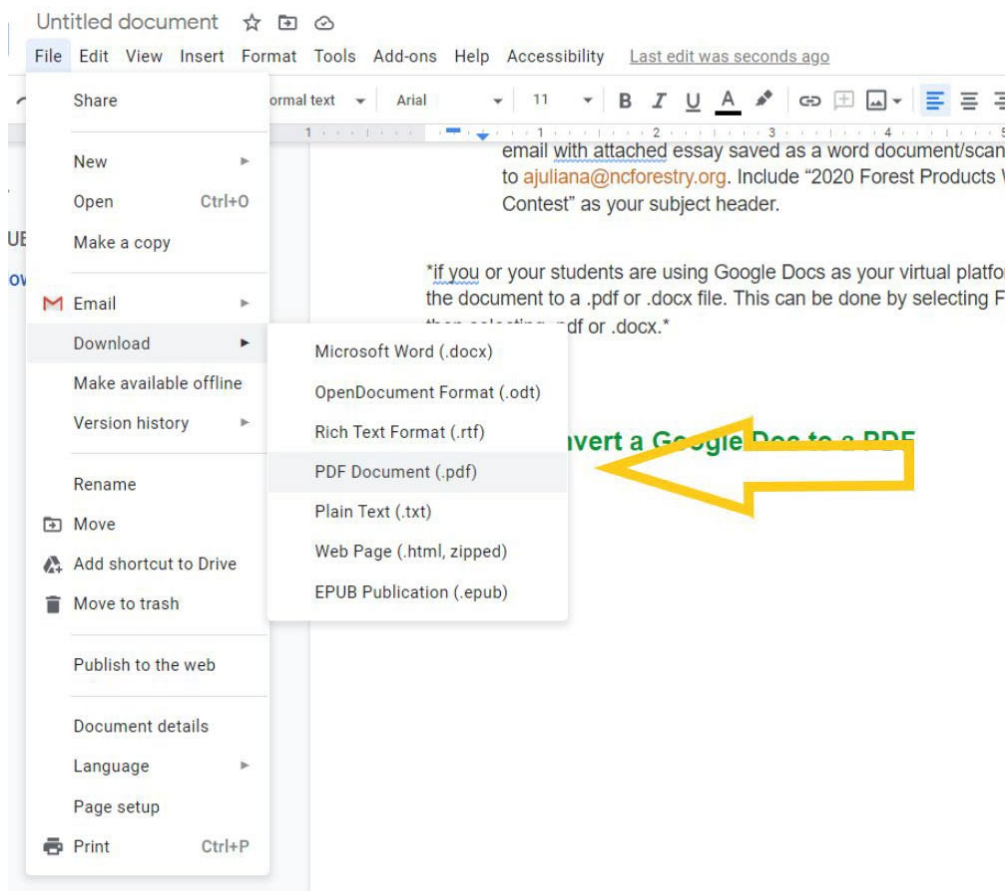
Untitled document

File Edit View Insert Format Tools Add-ons Help Accessibility Last edit was seconds ago

ormal text Arial 11 B I U A

Share

New

Open Ctrl+O

Make a copy

Email

Download

Make available offline

Version history

Rename

Move

Add shortcut to Drive

Move to trash

Publish to the web

Document details

Language

Page setup

Print Ctrl+P

Microsoft Word (.docx)

OpenDocument Format (.odt)

Rich Text Format (.rtf)

PDF Document (.pdf)

Plain Text (.txt)

Web Page (.html, zipped)

EPUB Publication (.epub)

UE

ov

email with attached essay saved as a word document/scan to ajuliana@ncforestry.org. Include "2020 Forest Products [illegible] Contest" as your subject header.

*if you or your students are using Google Docs as your virtual platfo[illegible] the document to a .pdf or .docx file. This can be done by selecting F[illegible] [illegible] df or .docx.*

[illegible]vert a Google Doc to a PDF